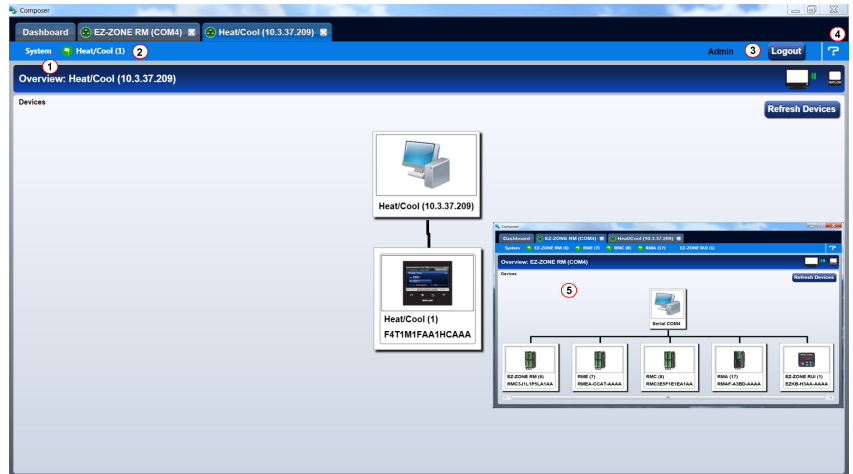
Composer

Dashboard | EZ-ZONE RM (COM4) | Heat/Cool (10.3.37.209)

System | Heat/Cool (1) 2 | Admin 3 Logout | 4

1

Overview: Heat/Cool (10.3.37.209)

Devices

Refresh Devices

Heat/Cool (10.3.37.209)

Heat/Cool (1)
F4T1M1FAA1HCAAA

Composer

Dashboard | EZ-ZONE RM (COM4) | Heat/Cool (10.3.37.209)

System | EZ-ZONE RM (6) | RME (7) | RMC (8) | RMA (17) | EZ-ZONE RUI (1)

Overview: EZ-ZONE RM (COM4)

Devices

Refresh Devices

5

Serial COM4

EZ-ZONE RM (6)
RMC3J1L1P5LA1AA

RME (7)
RMEA-CCAT-AAAA

RMC (8)
RMC3E5F1E1EA1AA

RMA (17)
RMAF-A3BD-AAAA

EZ-ZONE RUI (1)
EZKB-H3AA-AAAA